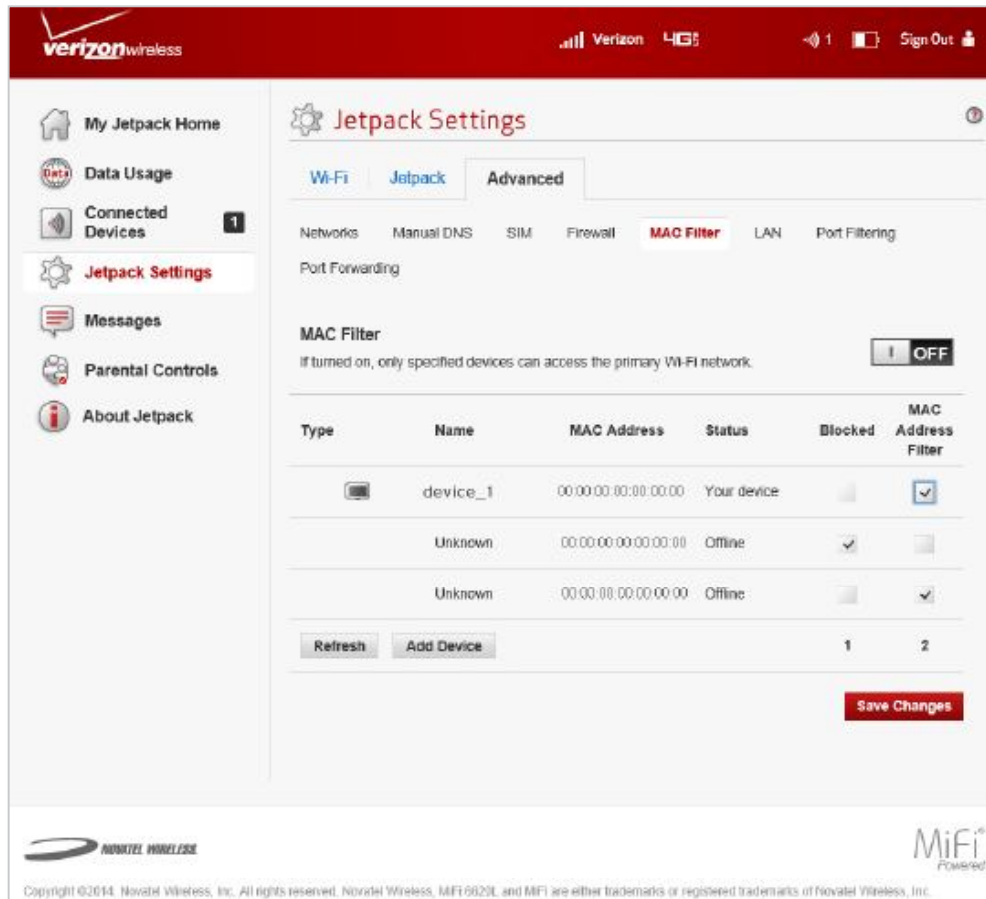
verizonwireless

Verizon 4G

1 Sign Out

My Jetpack Home
Data Usage
Connected Devices 1
Jetpack Settings
Messages
Parental Controls
About Jetpack

Jetpack Settings

Wi-Fi Jetpack Advanced

Networks Manual DNS SIM Firewall MAC Filter LAN Port Filtering Port Forwarding

MAC Filter
If turned on, only specified devices can access the primary Wi-Fi network.

I OFF

| Type | Name | MAC Address | Status | Blocked | MAC Address Filter |
|---|---|---|---|---|---|
| | device_1 | 00:00:00:00:00:00 | Your device | | ✓ |
| | Unknown | 00:00:00:00:00:00 | Offline | ✓ | |
| | Unknown | 00:00:00:00:00:00 | Offline | | ✓ |

Refresh Add Device 1 2

Save Changes

NOVATEL WIRELESS

MiFi Powered

Copyright ©2014. Novatel Wireless, Inc. All rights reserved. Novatel Wireless, MiFi 6620L, and MiFi are either trademarks or registered trademarks of Novatel Wireless, Inc.